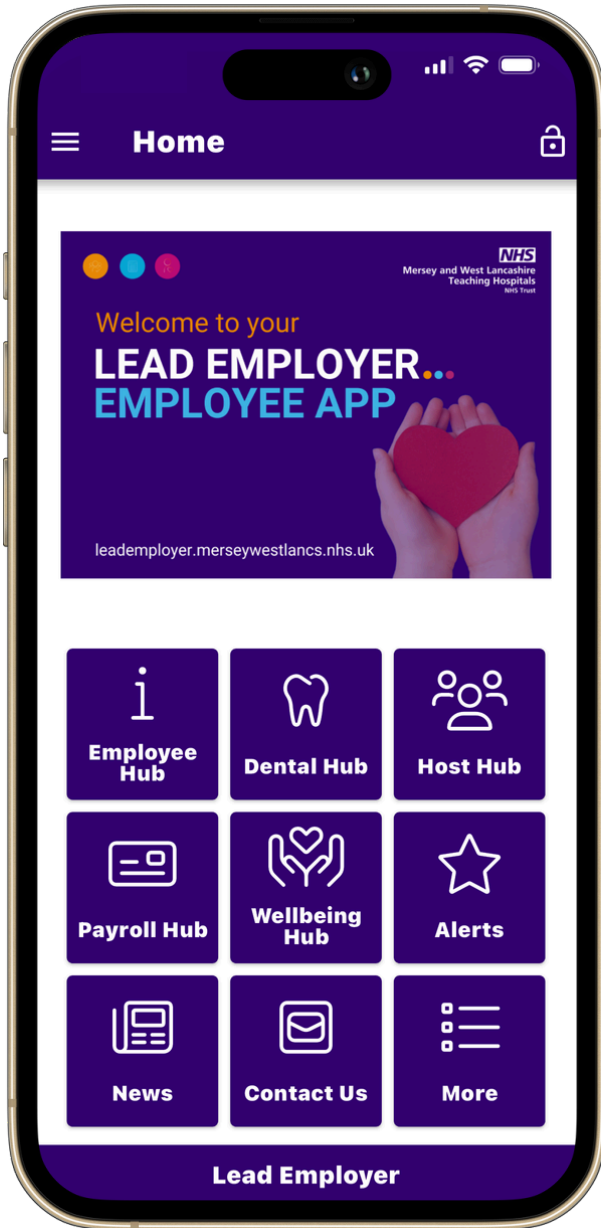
Home

NHS
Mersey and West Lancashire Teaching Hospitals
NHS Trust

Welcome to your
LEAD EMPLOYER...
EMPLOYEE APP

leademployer.merseywestlancs.nhs.uk

Employee Hub
Dental Hub
Host Hub
Payroll Hub
Wellbeing Hub
Alerts
News
Contact Us
More

Lead Employer